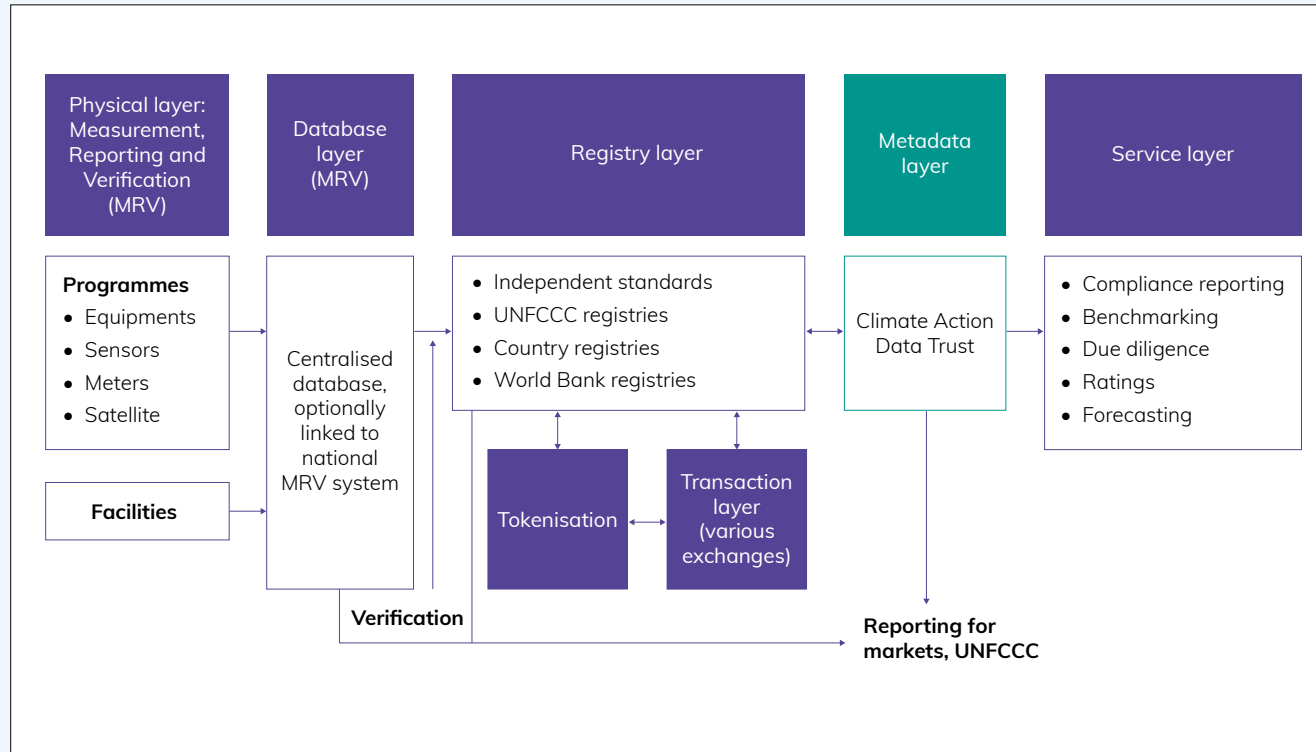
Physical layer: Measurement, Reporting and Verification (MRV)

Database layer (MRV)

Registry layer

Metadata layer

Service layer

**Programmes**
- Equipments
- Sensors
- Meters
- Satellite

**Facilities**

Centralised database, optionally linked to national MRV system

- Independent standards
- UNFCCC registries
- Country registries
- World Bank registries

Climate Action Data Trust

- Compliance reporting
- Benchmarking
- Due diligence
- Ratings
- Forecasting

Tokenisation

Transaction layer (various exchanges)

**Verification**

**Reporting for markets, UNFCCC**